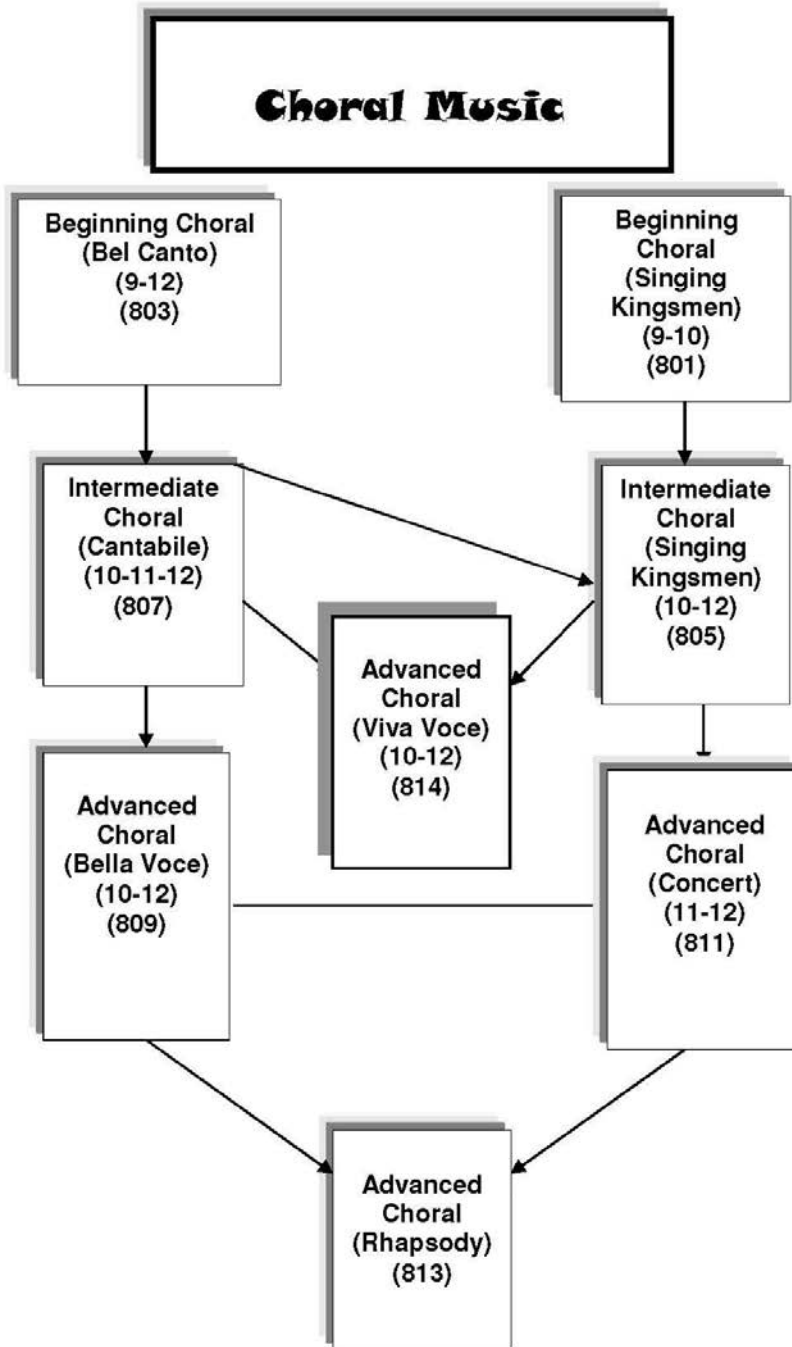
Choral Music

Beginning Choral (Bel Canto) (9-12) (803)

Beginning Choral (Singing Kingsmen) (9-10) (801)

Intermediate Choral (Cantabile) (10-11-12) (807)

Intermediate Choral (Singing Kingsmen) (10-12) (805)

Advanced Choral (Viva Voce) (10-12) (814)

Advanced Choral (Bella Voce) (10-12) (809)

Advanced Choral (Concert) (11-12) (811)

Advanced Choral (Rhapsody) (813)